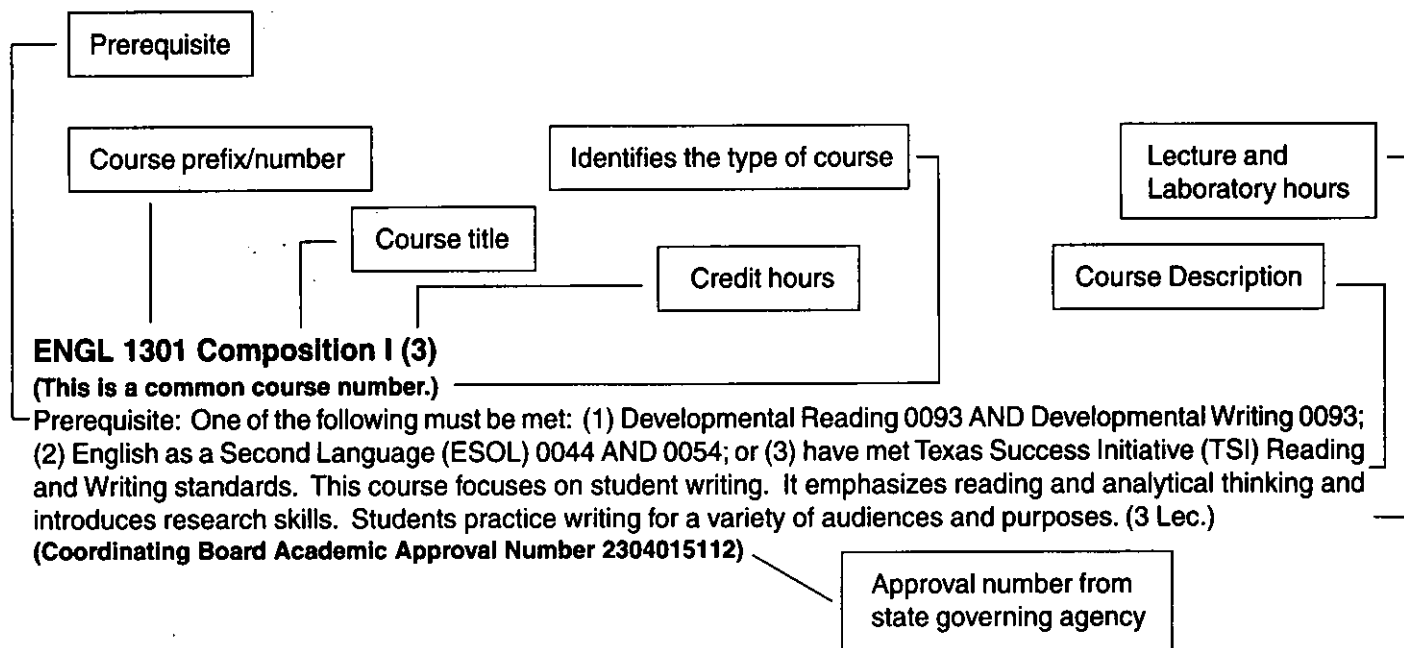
Prerequisite

Course prefix/number

Identifies the type of course

Lecture and Laboratory hours

Course title

Credit hours

Course Description

**ENGL 1301 Composition I (3)**

**(This is a common course number.)**

Prerequisite: One of the following must be met: (1) Developmental Reading 0093 AND Developmental Writing 0093; (2) English as a Second Language (ESOL) 0044 AND 0054; or (3) have met Texas Success Initiative (TSI) Reading and Writing standards. This course focuses on student writing. It emphasizes reading and analytical thinking and introduces research skills. Students practice writing for a variety of audiences and purposes. (3 Lec.)

**(Coordinating Board Academic Approval Number 2304015112)**

Approval number from state governing agency